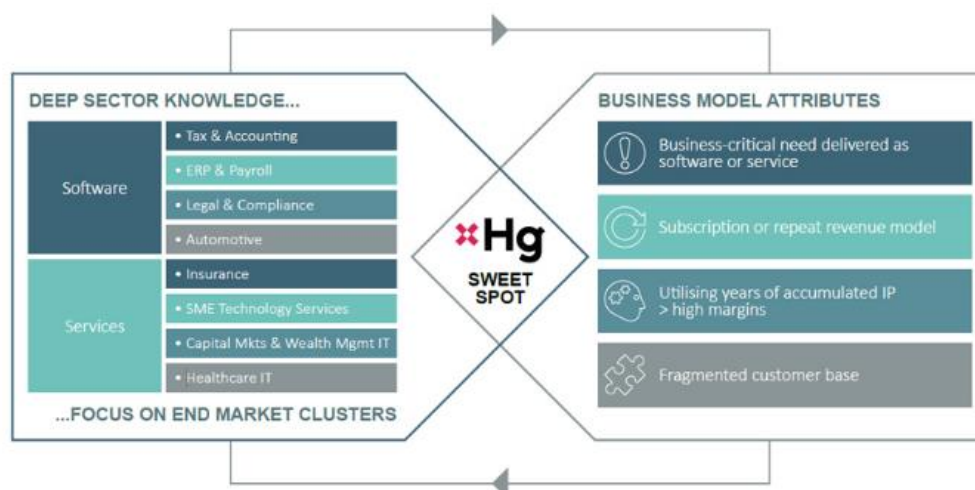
DEEP SECTOR KNOWLEDGE...

Software

• Tax & Accounting
• ERP & Payroll
• Legal & Compliance
• Automotive

Services

• Insurance
• SME Technology Services
• Capital Mkts & Wealth Mgmt IT
• Healthcare IT

...FOCUS ON END MARKET CLUSTERS

Hg
SWEET SPOT

BUSINESS MODEL ATTRIBUTES

Business-critical need delivered as software or service

Subscription or repeat revenue model

Utilising years of accumulated IP > high margins

Fragmented customer base